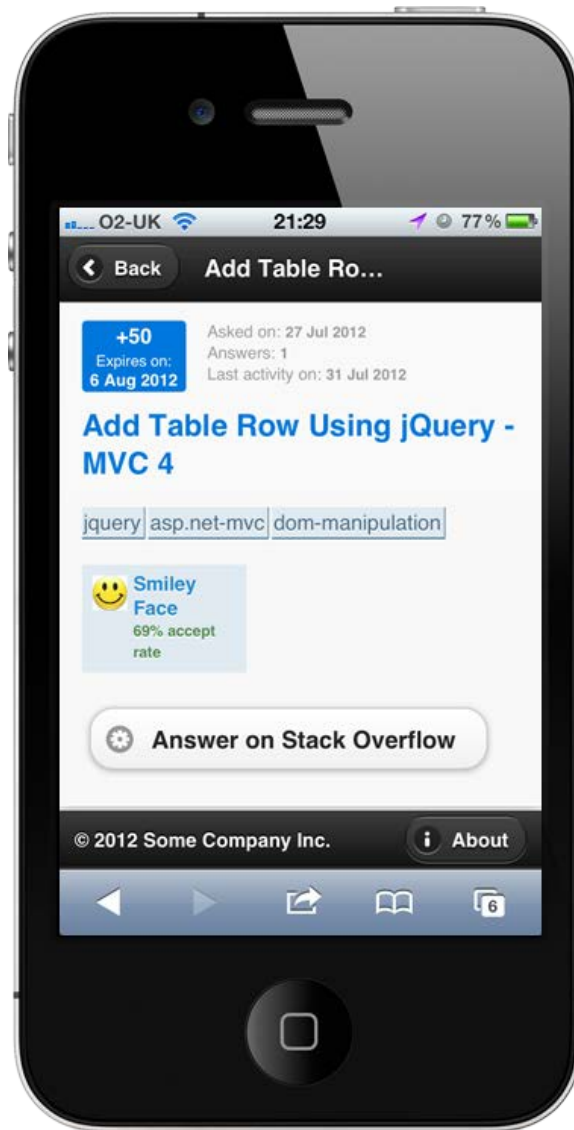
O2-UK 21:29 77%

Back Add Table Ro...

+50
Expires on:
6 Aug 2012

Asked on: 27 Jul 2012
Answers: 1
Last activity on: 31 Jul 2012

Add Table Row Using jQuery - MVC 4

jquery asp.net-mvc dom-manipulation

Smiley Face
69% accept rate

Answer on Stack Overflow

© 2012 Some Company Inc.

About

6